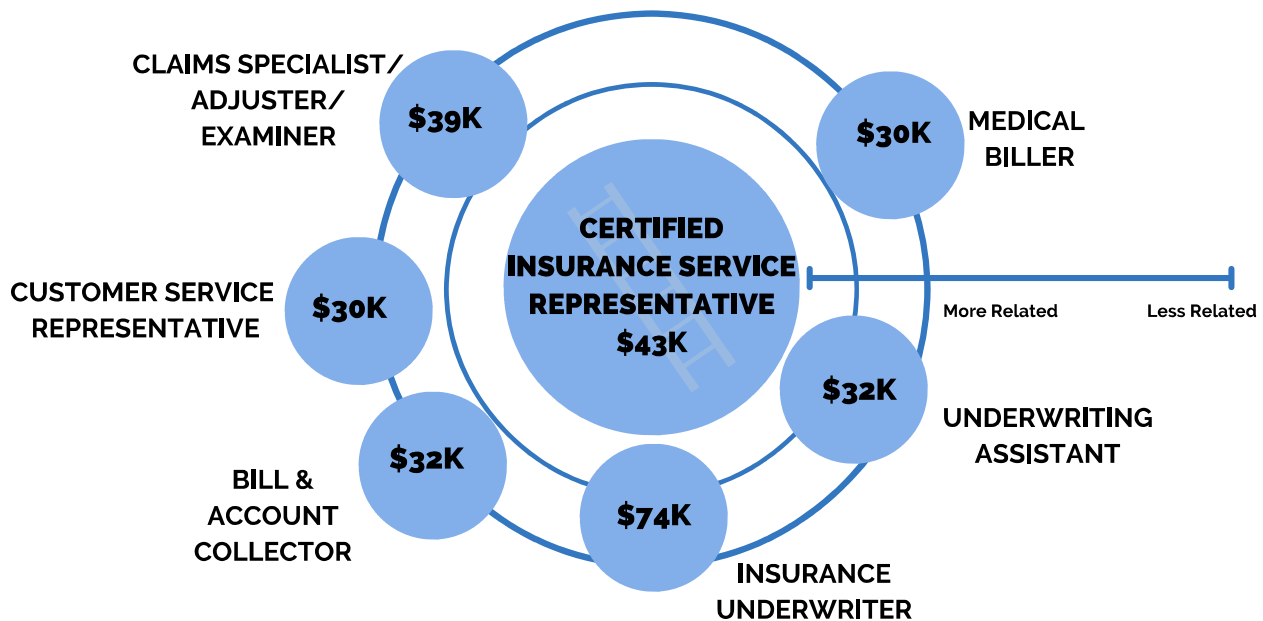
CLAIMS SPECIALIST/ ADJUSTER/ EXAMINER

$39K

$30K

MEDICAL BILLER

CERTIFIED INSURANCE SERVICE REPRESENTATIVE $43K

CUSTOMER SERVICE REPRESENTATIVE

$30K

More Related

Less Related

$32K

UNDERWRITING ASSISTANT

$32K

BILL & ACCOUNT COLLECTOR

$74K

INSURANCE UNDERWRITER